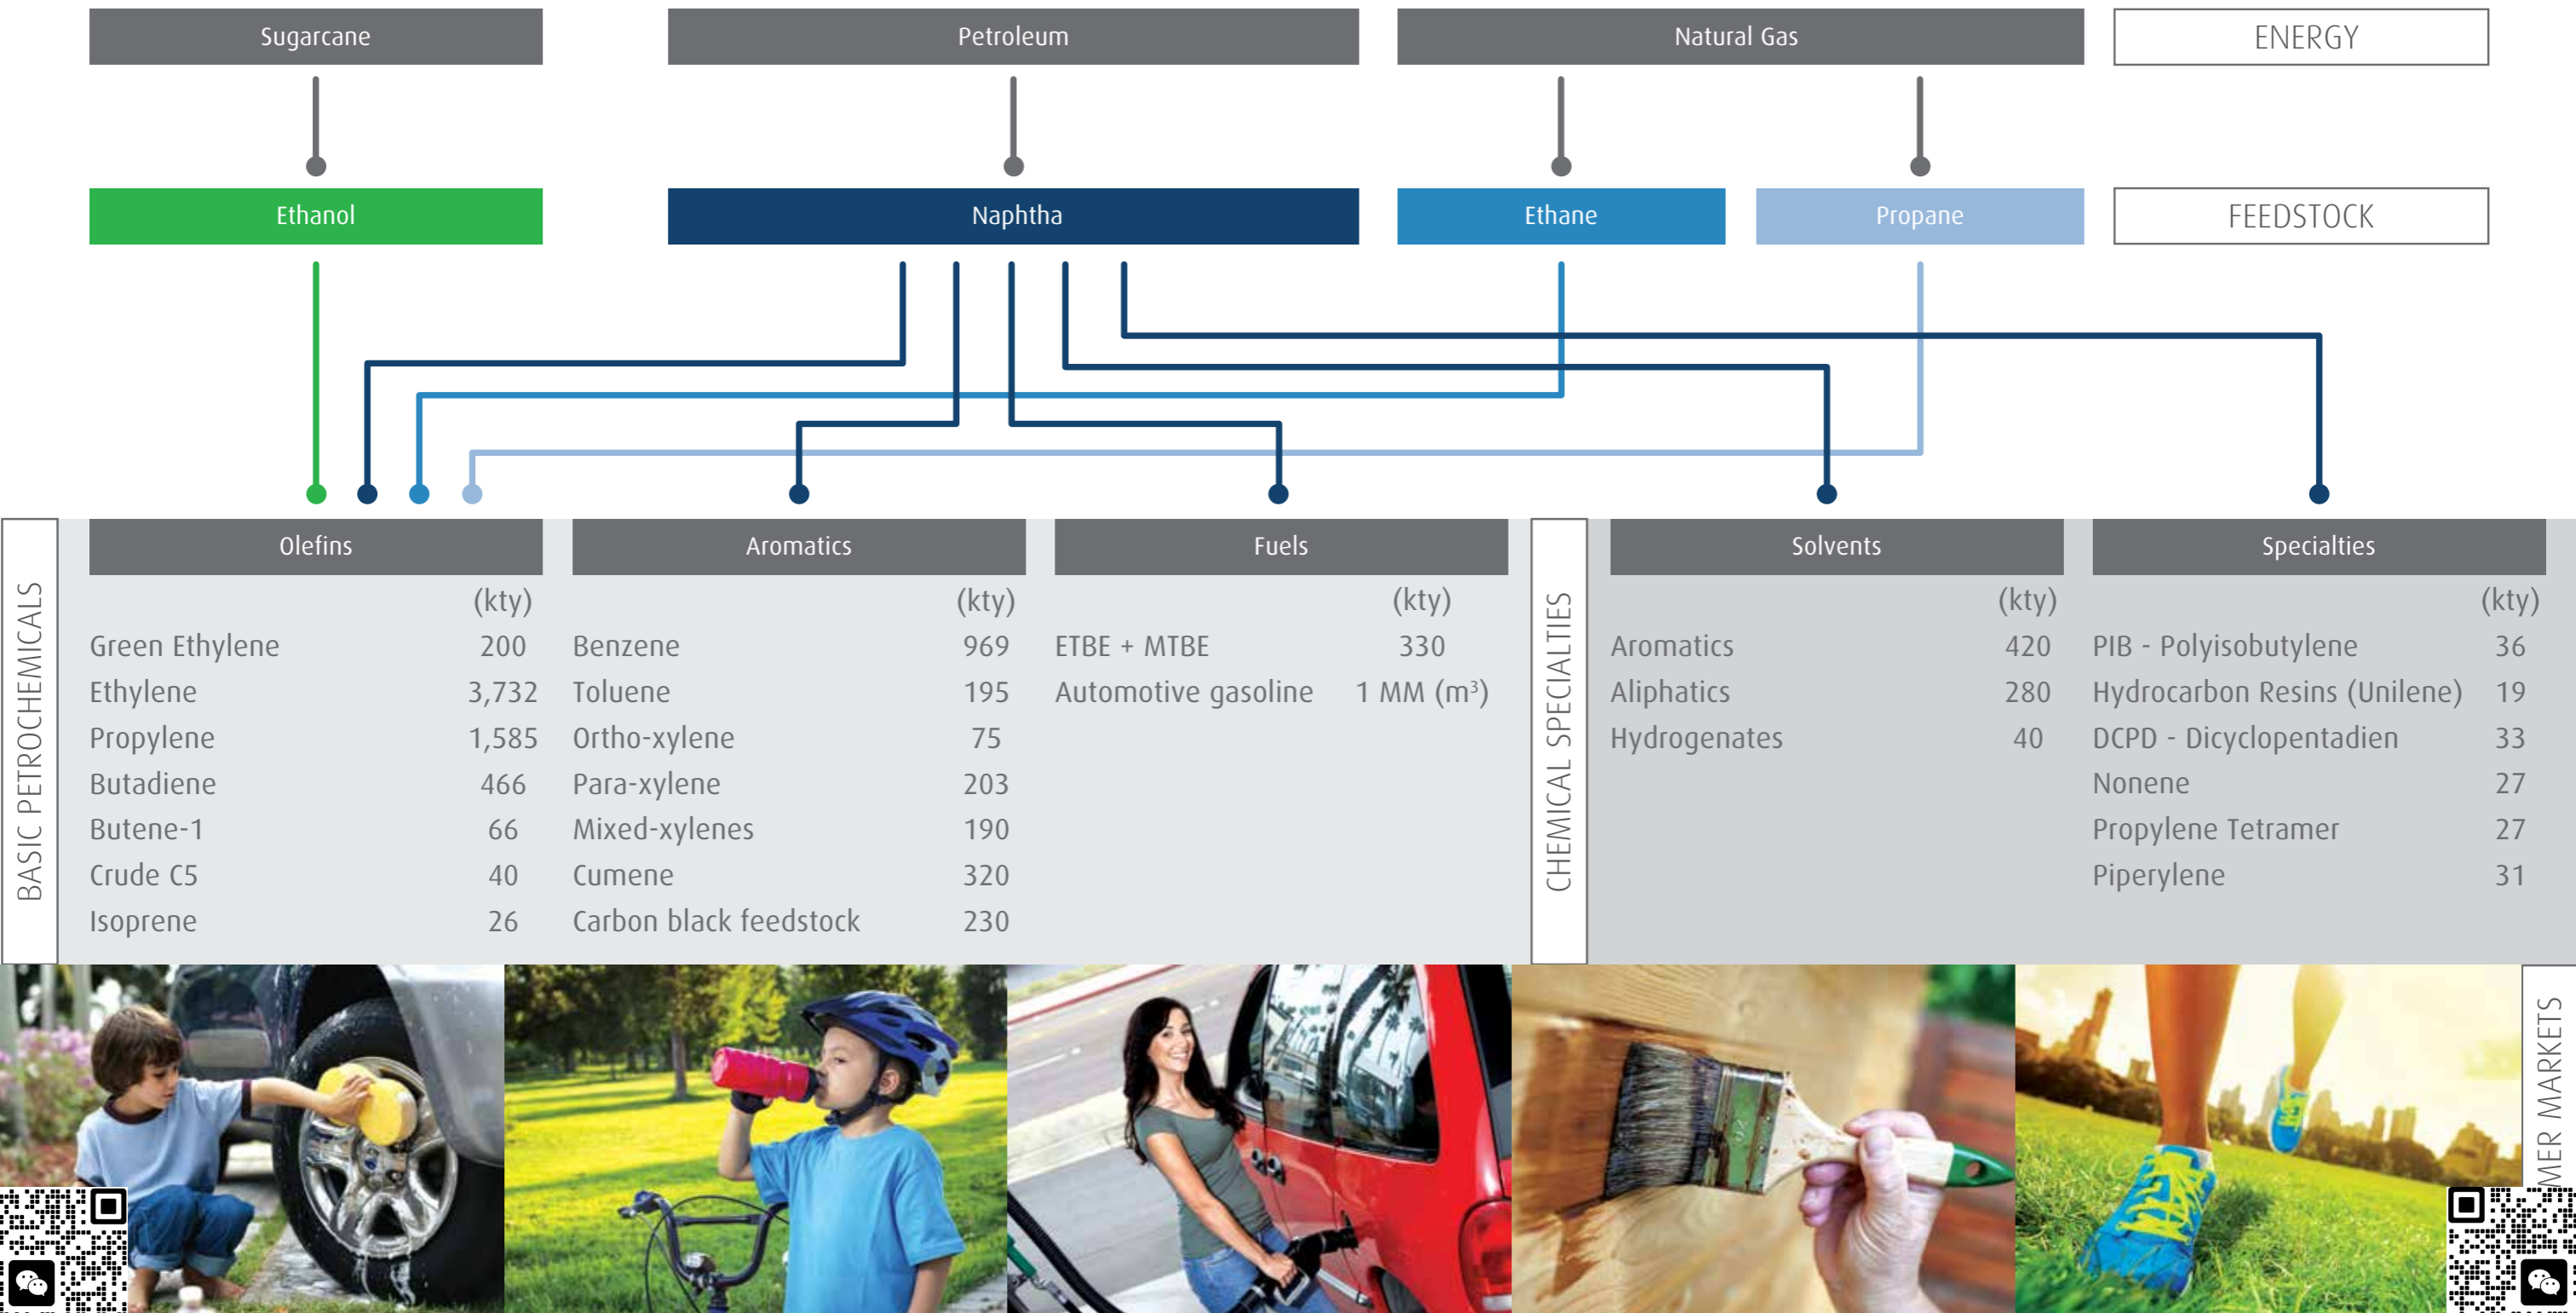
Sugarcane

Petroleum

Natural Gas

ENERGY

Ethanol

Naphtha

Ethane

Propane

FEEDSTOCK

BASIC PETROCHEMICALS

Olefins

| | (kty) |
|---|---|
| Green Ethylene | 200 |
| Ethylene | 3,732 |
| Propylene | 1,585 |
| Butadiene | 466 |
| Butene-1 | 66 |
| Crude C5 | 40 |
| Isoprene | 26 |

Aromatics

| | (kty) |
|---|---|
| Benzene | 969 |
| Toluene | 195 |
| Ortho-xylene | 75 |
| Para-xylene | 203 |
| Mixed-xylenes | 190 |
| Cumene | 320 |
| Carbon black feedstock | 230 |

Fuels

| | (kty) |
|---|---|
| ETBE + MTBE | 330 |
| Automotive gasoline | 1 MM ($m^3$) |

CHEMICAL SPECIALTIES

Solvents

| | (kty) |
|---|---|
| Aromatics | 420 |
| Aliphatics | 280 |
| Hydrogenates | 40 |

Specialties

| | (kty) |
|---|---|
| PIB - Polyisobutylene | 36 |
| Hydrocarbon Resins (Unilene) | 19 |
| DCPD - Dicyclopentadien | 33 |
| Nonene | 27 |
| Propylene Tetramer | 27 |
| Piperylene | 31 |

MER MARKETS